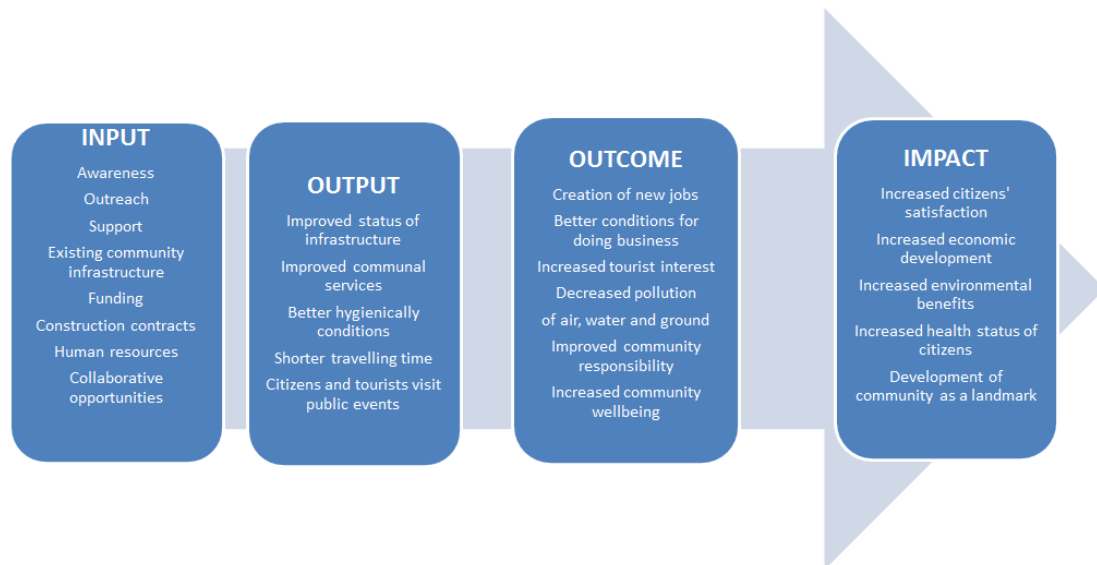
INPUT

Awareness

Outreach

Support

Existing community infrastructure

Funding

Construction contracts

Human resources

Collaborative opportunities

OUTPUT

Improved status of infrastructure

Improved communal services

Better hygienically conditions

Shorter travelling time

Citizens and tourists visit public events

OUTCOME

Creation of new jobs

Better conditions for doing business

Increased tourist interest

Decreased pollution

of air, water and ground

Improved community responsibility

Increased community wellbeing

IMPACT

Increased citizens' satisfaction

Increased economic development

Increased environmental benefits

Increased health status of citizens

Development of community as a landmark